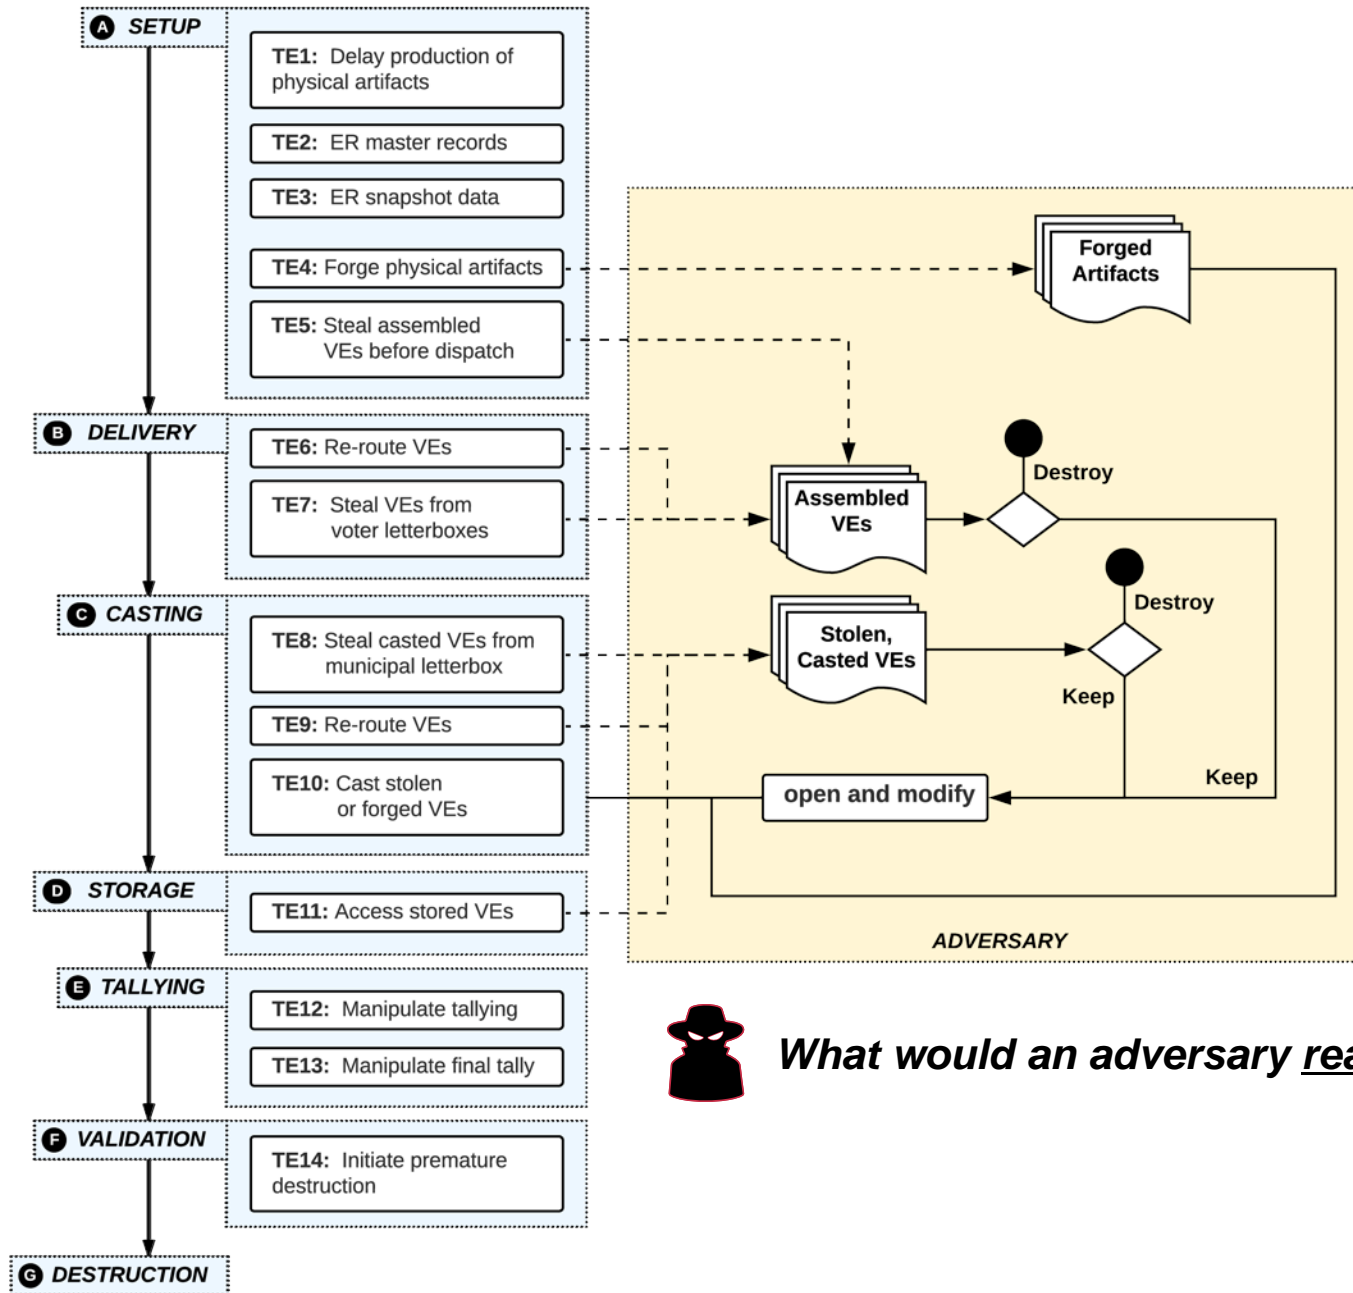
A SETUP

TE1: Delay production of physical artifacts

TE2: ER master records

TE3: ER snapshot data

TE4: Forge physical artifacts

TE5: Steal assembled VEs before dispatch

B DELIVERY

TE6: Re-route VEs

TE7: Steal VEs from voter letterboxes

C CASTING

TE8: Steal casted VEs from municipal letterbox

TE9: Re-route VEs

TE10: Cast stolen or forged VEs

D STORAGE

TE11: Access stored VEs

E TALLYING

TE12: Manipulate tallying

TE13: Manipulate final tally

F VALIDATION

TE14: Initiate premature destruction

G DESTRUCTION

Forged Artifacts

Assembled VEs

Destroy

Stolen, Casted VEs

Destroy

Keep

Keep

open and modify

ADVERSARY

What would an adversary rea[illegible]